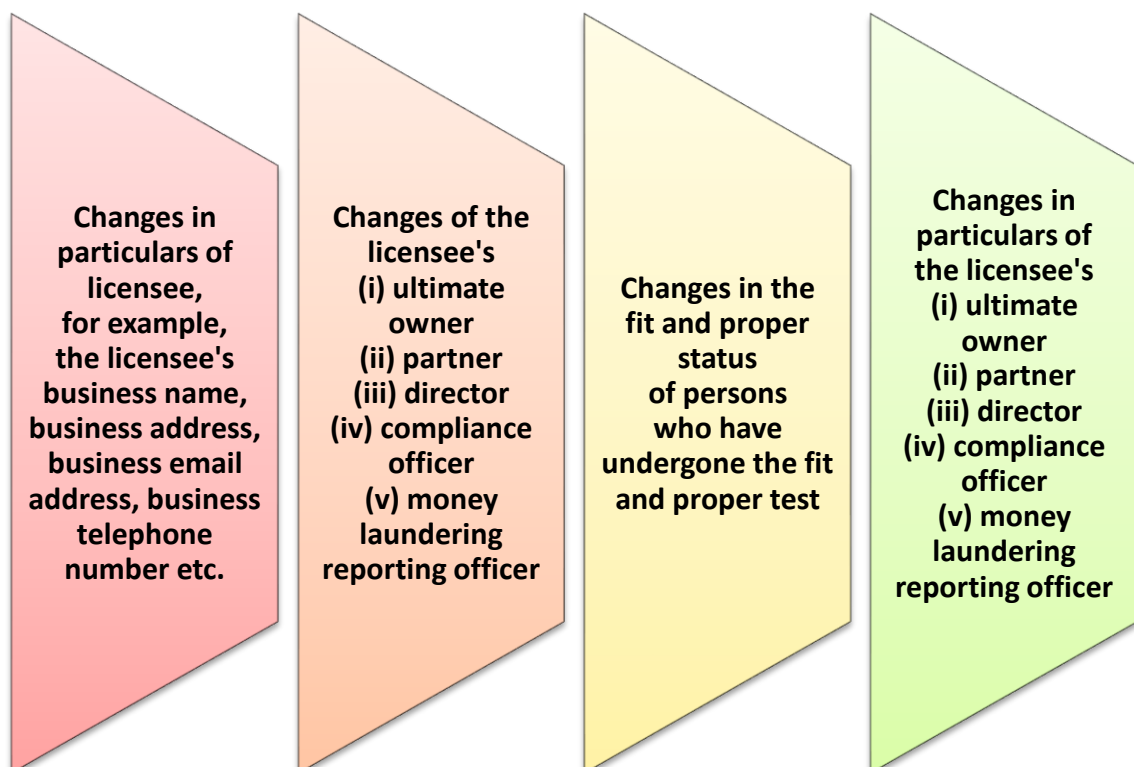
Changes in particulars of licensee, for example, the licensee's business name, business address, business email address, business telephone number etc.

Changes of the licensee's
(i) ultimate owner
(ii) partner
(iii) director
(iv) compliance officer
(v) money laundering reporting officer

Changes in the fit and proper status of persons who have undergone the fit and proper test

Changes in particulars of the licensee's
(i) ultimate owner
(ii) partner
(iii) director
(iv) compliance officer
(v) money laundering reporting officer